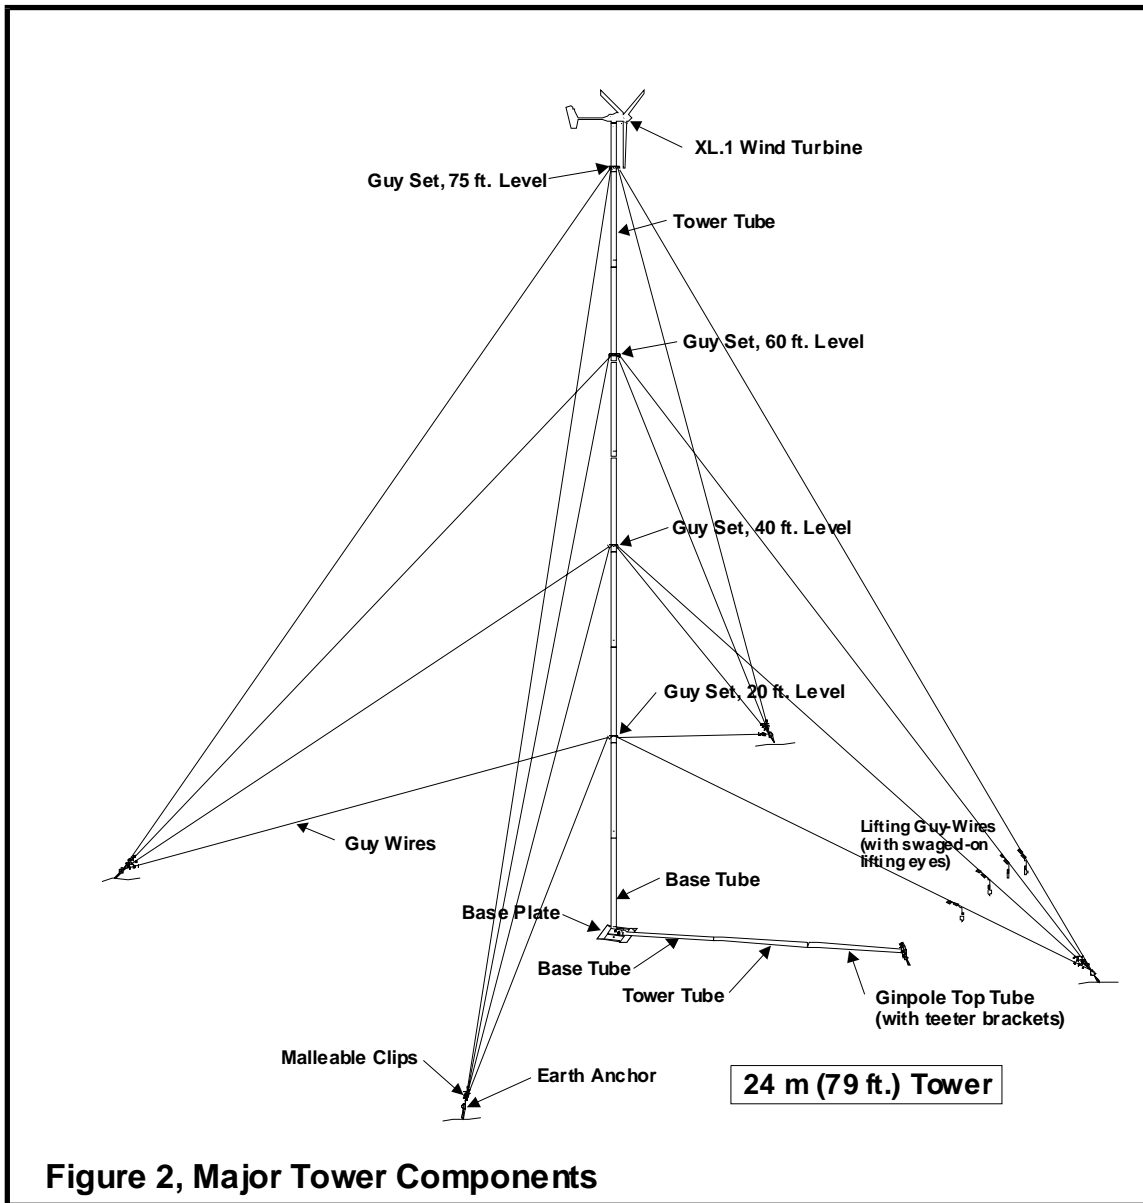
XL.1 Wind Turbine

Guy Set, 75 ft. Level

Tower Tube

Guy Set, 60 ft. Level

Guy Set, 40 ft. Level

Guy Set, 20 ft. Level

Guy Wires

Lifting Guy-Wires (with swaged-on lifting eyes)

Base Tube

Base Plate

Base Tube

Tower Tube

Ginpole Top Tube (with teeter brackets)

Malleable Clips

Earth Anchor

24 m (79 ft.) Tower

Figure 2, Major Tower Components